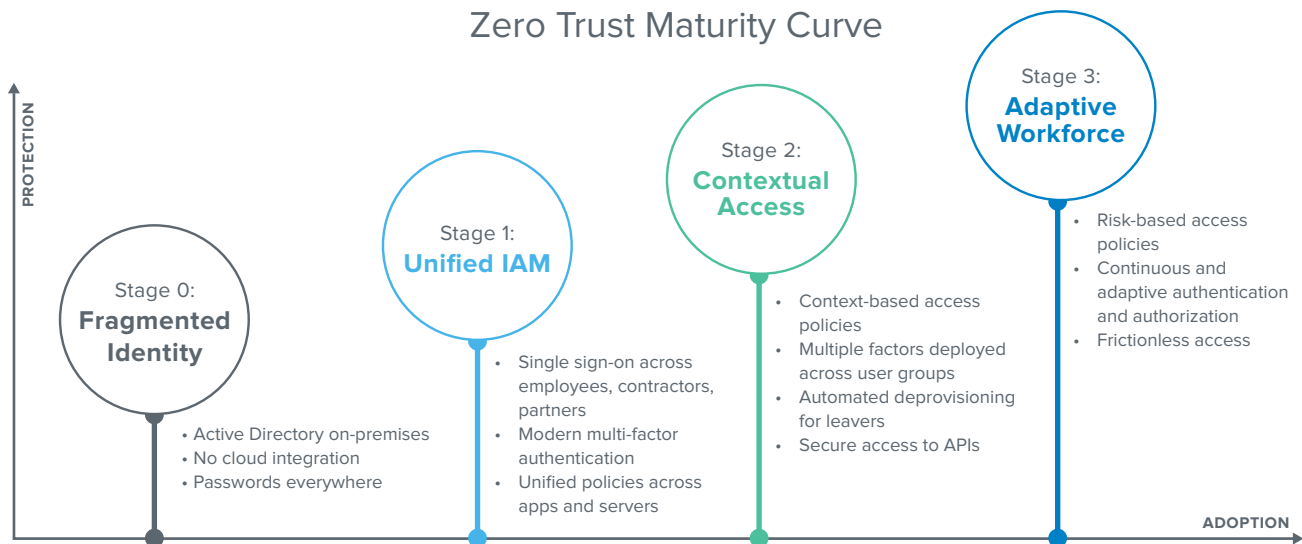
Zero Trust Maturity Curve

PROTECTION

Stage 0:
Fragmented Identity

• Active Directory on-premises
• No cloud integration
• Passwords everywhere

Stage 1:
Unified IAM

• Single sign-on across employees, contractors, partners
• Modern multi-factor authentication
• Unified policies across apps and servers

Stage 2:
Contextual Access

• Context-based access policies
• Multiple factors deployed across user groups
• Automated deprovisioning for leavers
• Secure access to APIs

Stage 3:
Adaptive Workforce

• Risk-based access policies
• Continuous and adaptive authentication and authorization
• Frictionless access

ADOPTION